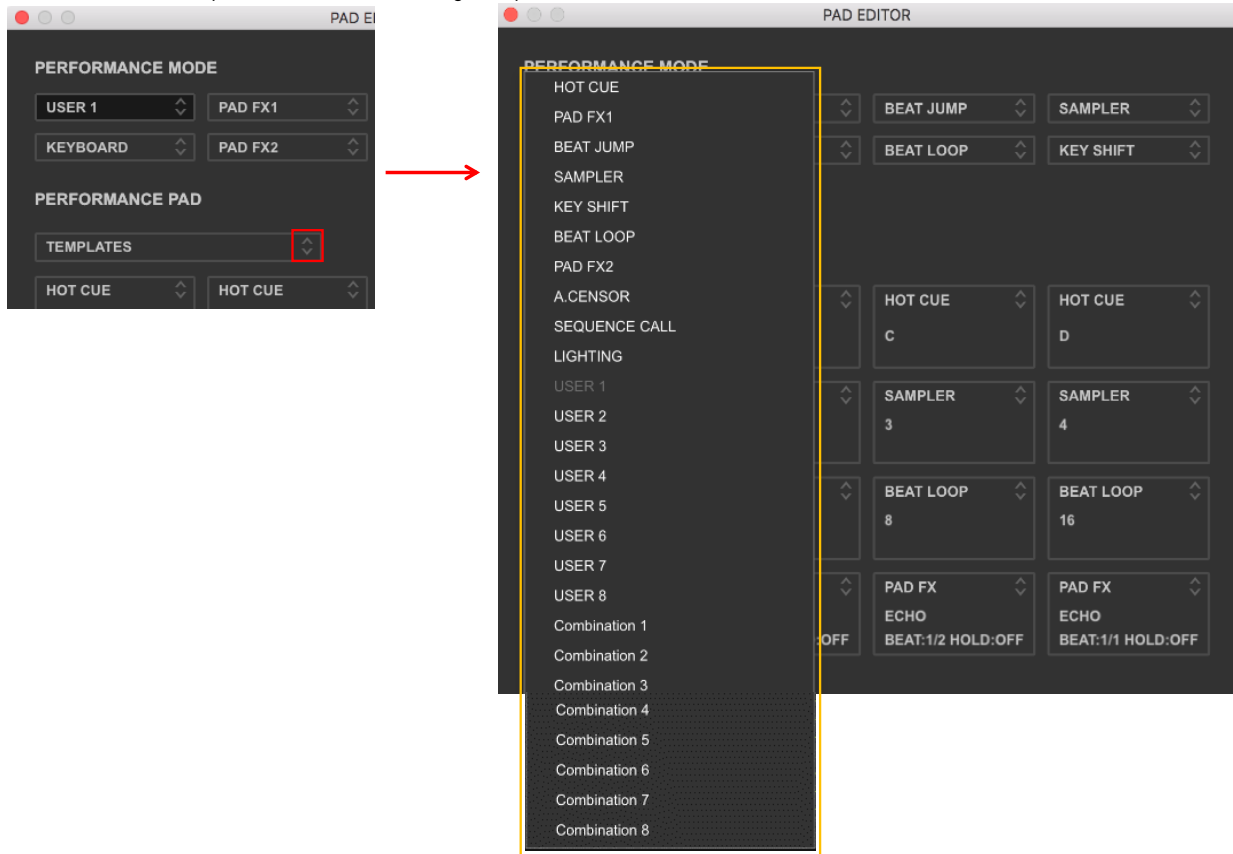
PAD E

PERFORMANCE MODE

USER 1
PAD FX1
KEYBOARD
PAD FX2

PERFORMANCE PAD

TEMPLATES

HOT CUE
HOT CUE

PAD EDITOR

PERFORMANCE MODE

HOT CUE
PAD FX1
BEAT JUMP
SAMPLER
KEY SHIFT
BEAT LOOP
PAD FX2
A.CENSOR
SEQUENCE CALL
LIGHTING
USER 1
USER 2
USER 3
USER 4
USER 5
USER 6
USER 7
USER 8
Combination 1
Combination 2
Combination 3
Combination 4
Combination 5
Combination 6
Combination 7
Combination 8

BEAT JUMP
SAMPLER
BEAT LOOP
KEY SHIFT

HOT CUE
C
HOT CUE
D
SAMPLER
3
SAMPLER
4
BEAT LOOP
8
BEAT LOOP
16
OFF
PAD FX
ECHO
BEAT:1/2 HOLD:OFF
PAD FX
ECHO
BEAT:1/1 HOLD:OFF